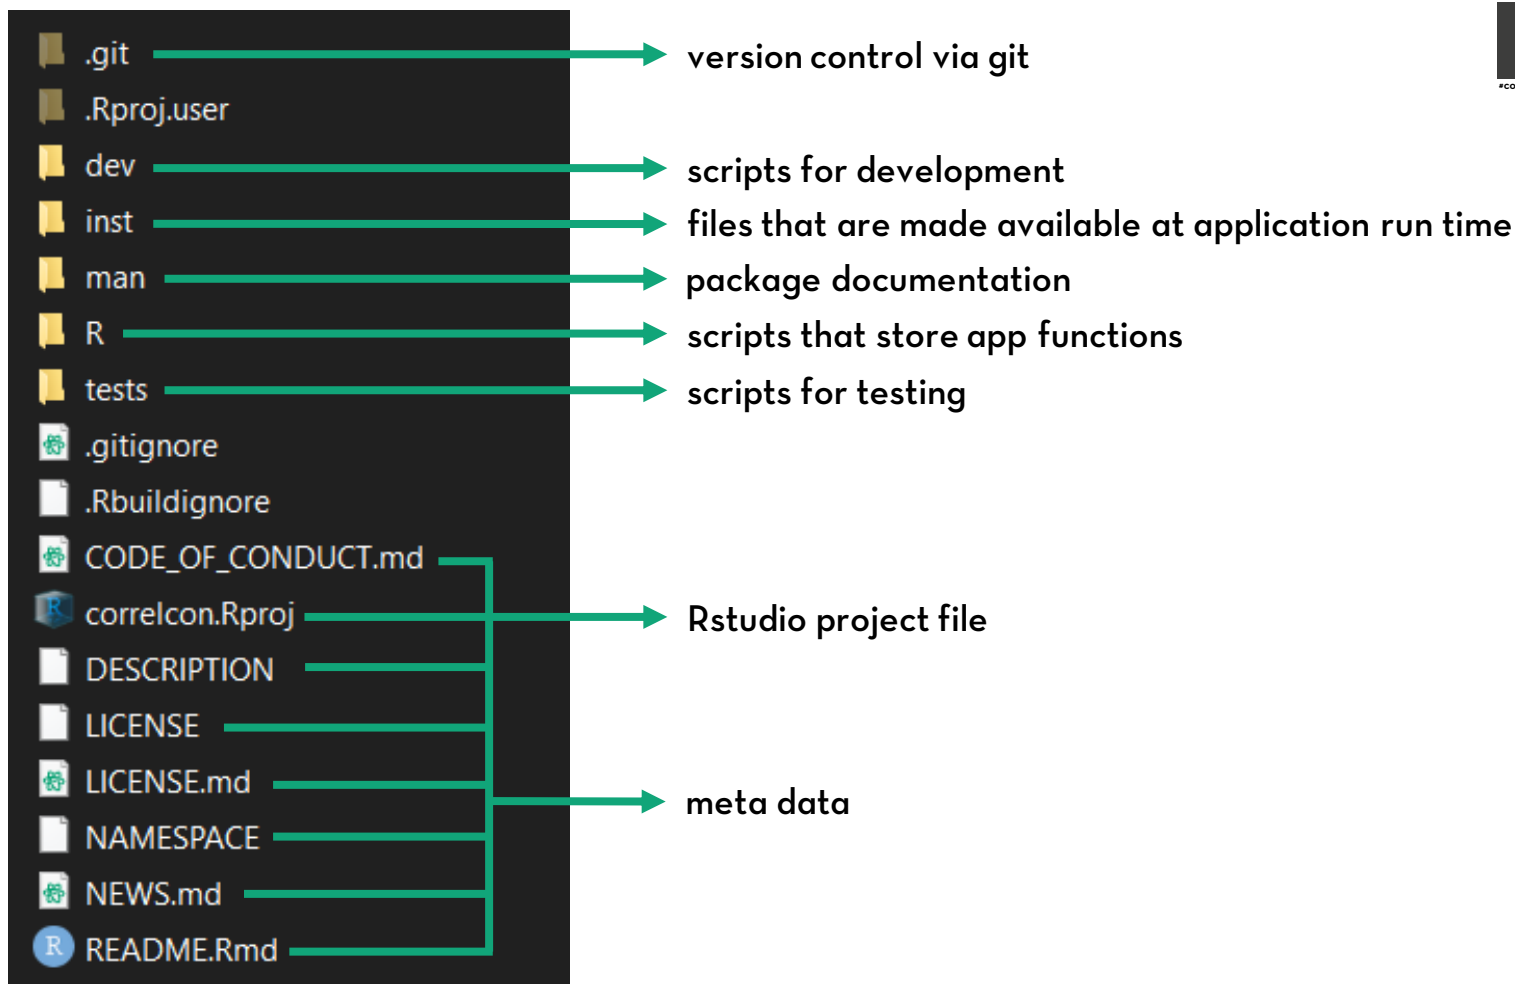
.git
.Rproj.user
dev
inst
man
R
tests
.gitignore
.Rbuildignore
CODE_OF_CONDUCT.md
correlcon.Rproj
DESCRIPTION
LICENSE
LICENSE.md
NAMESPACE
NEWS.md
README.Rmd

version control via git
scripts for development
files that are made available at application run time
package documentation
scripts that store app functions
scripts for testing
Rstudio project file
meta data